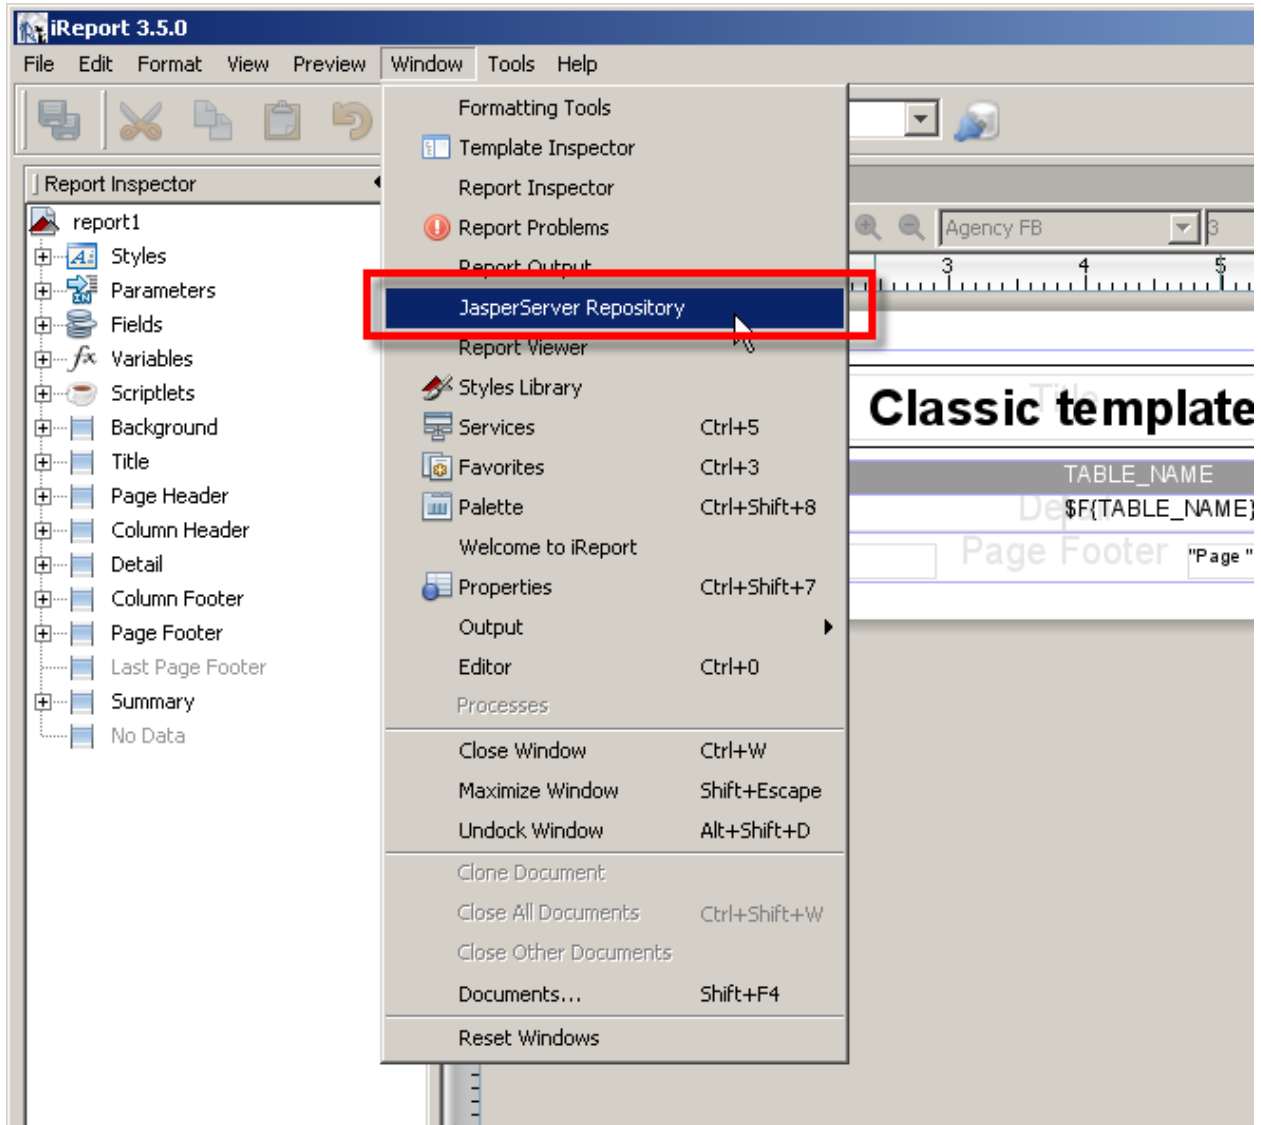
iReport 3.5.0

File Edit Format View Preview Window Tools Help

Report Inspector

report1
Styles
Parameters
Fields
Variables
Scriptlets
Background
Title
Page Header
Column Header
Detail
Column Footer
Page Footer
Last Page Footer
Summary
No Data

Formatting Tools
Template Inspector
Report Inspector
Report Problems
Report Output
JasperServer Repository
Report Viewer
Styles Library
Services Ctrl+5
Favorites Ctrl+3
Palette Ctrl+Shift+8
Welcome to iReport
Properties Ctrl+Shift+7
Output
Editor Ctrl+0
Processes
Close Window Ctrl+W
Maximize Window Shift+Escape
Undock Window Alt+Shift+D
Clone Document
Close All Documents Ctrl+Shift+W
Close Other Documents
Documents... Shift+F4
Reset Windows

Agency FB
3
3 4 5

Classic template
TABLE_NAME
$F{TABLE_NAME}
Page Footer
"Page "